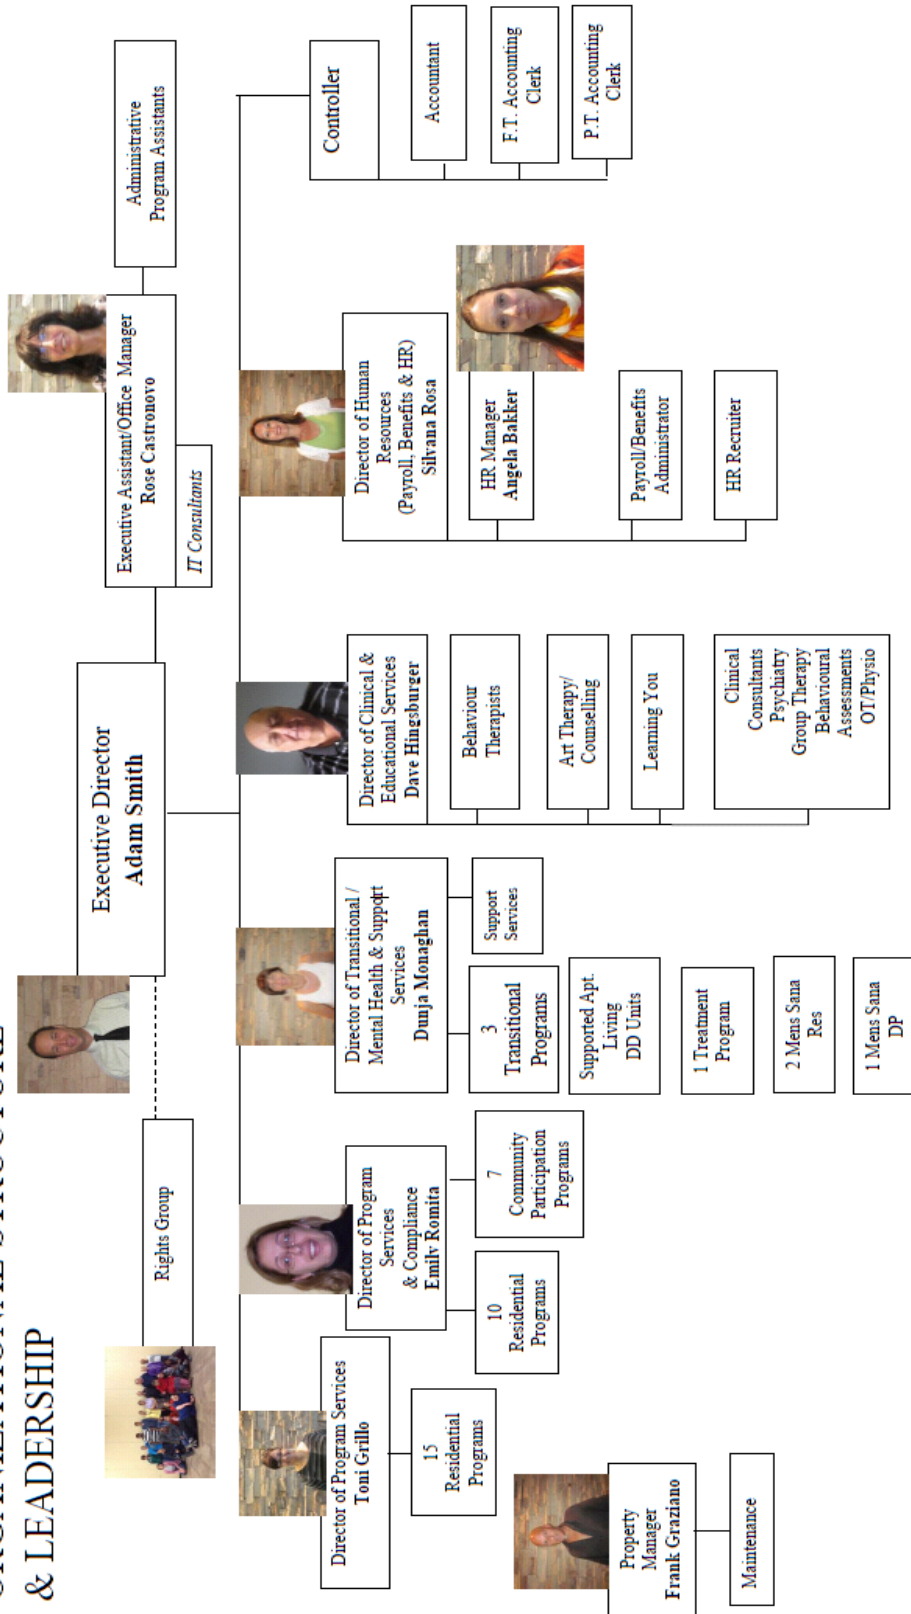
& LEADERSHIP

Rights Group

Executive Director
Adam Smith

Executive Assistant/Office Manager
Rose Castronovo

IT Consultants

Administrative
Program Assistants

Controller

Accountant

F.T. Accounting
Clerk

P.T. Accounting
Clerk

Director of Program Services
Toni Grillo

15
Residential
Programs

Director of Program
Services
& Compliance
Emily Romita

10
Residential
Programs

7
Community
Participation
Programs

Director of Transitional /
Mental Health & Support
Services
Dunja Monaghan

Support
Services

3
Transitional
Programs

Supported Apt.
Living
DD Units

1 Treatment
Program

2 Mens Sana
Res

1 Mens Sana
DP

Director of Clinical &
Educational Services
Dave Hingsburger

Behaviour
Therapists

Art Therapy/
Counselling

Learning You

Clinical
Consultants
Psychiatry
Group Therapy
Behavioural
Assessments
OT/Physio

Director of Human
Resources
(Payroll, Benefits & HR)
Silvana Rosa

HR Manager
Angela Bakker

Payroll/Benefits
Administrator

HR Recruiter

Property
Manager
Frank Graziano

Maintenance